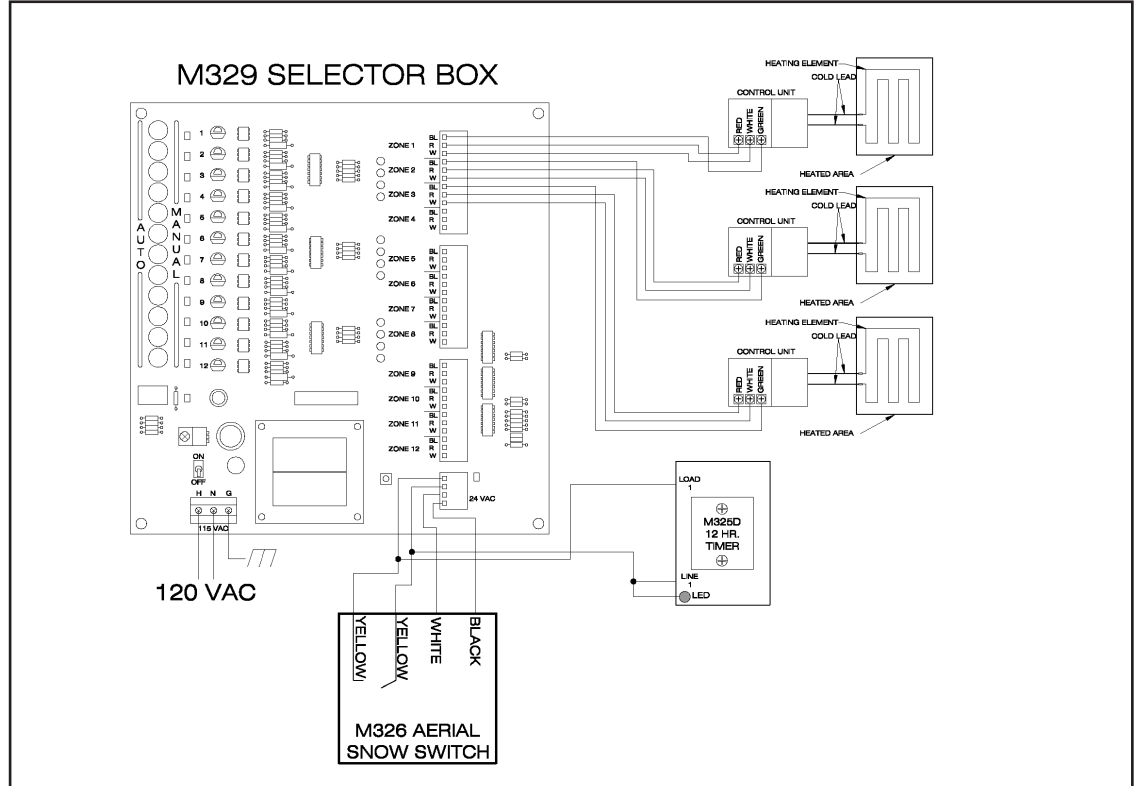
M329 SELECTOR BOX

AUTO

MANUAL

1
2
3
4
5
6
7
8
9
10
11
12

ZONE 1
BL
R
W
ZONE 2
BL
R
W
ZONE 3
BL
R
W
ZONE 4
BL
R
W
ZONE 5
BL
R
W
ZONE 6
BL
R
W
ZONE 7
BL
R
W
ZONE 8
BL
R
W
ZONE 9
BL
R
W
ZONE 10
BL
R
W
ZONE 11
BL
R
W
ZONE 12
BL
R
W

ON
OFF

H N G
115 VAC

24 VAC

120 VAC

HEATING ELEMENT
COLD LEAD
CONTROL UNIT
RED WHITE GREEN
HEATED AREA

HEATING ELEMENT
COLD LEAD
CONTROL UNIT
RED WHITE GREEN
HEATED AREA

HEATING ELEMENT
COLD LEAD
CONTROL UNIT
RED WHITE GREEN
HEATED AREA

LOAD
1
M325D
12 HR.
TIMER
LINE
1
LED

YELLOW
YELLOW
WHITE
BLACK

M326 AERIAL
SNOW SWITCH